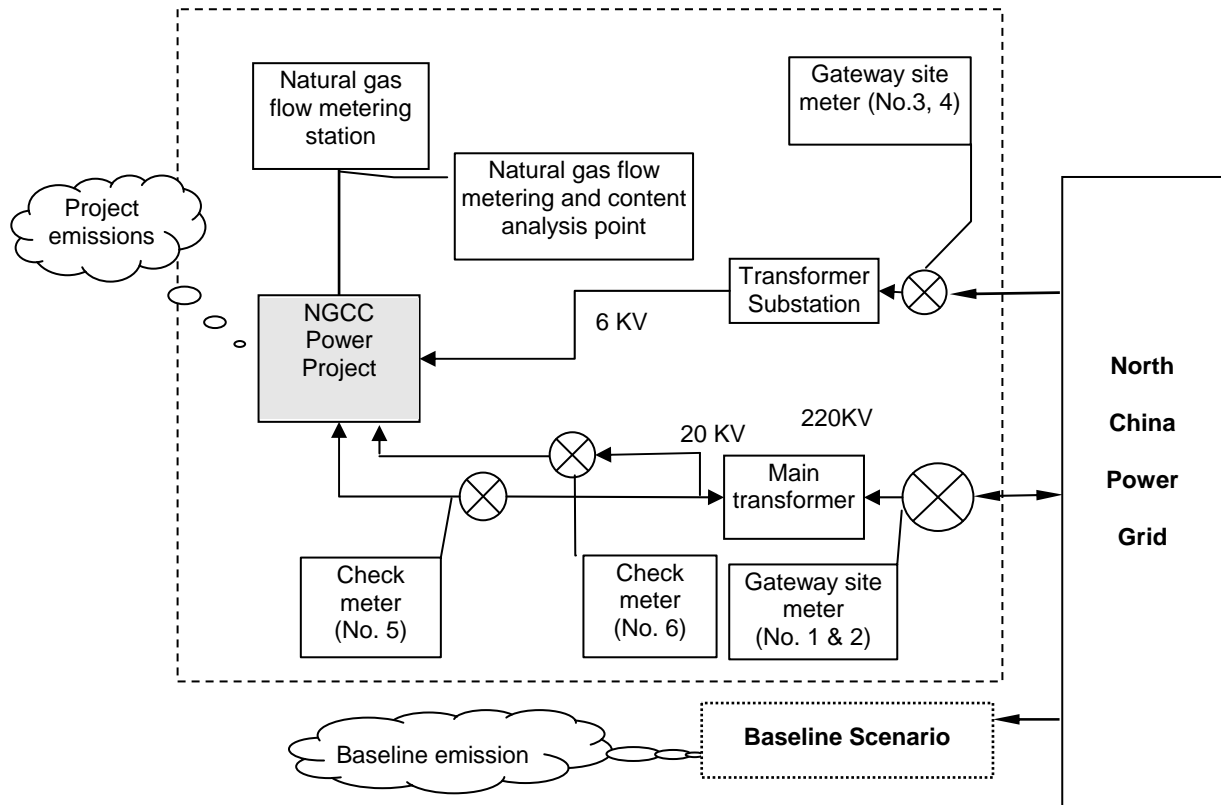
Natural gas flow metering station

Gateway site meter (No.3, 4)

Natural gas flow metering and content analysis point

Project emissions

Transformer Substation

NGCC Power Project

6 KV

North China Power Grid

220KV

20 KV

Main transformer

Check meter (No. 5)

Check meter (No. 6)

Gateway site meter (No. 1 & 2)

Baseline emission

Baseline Scenario